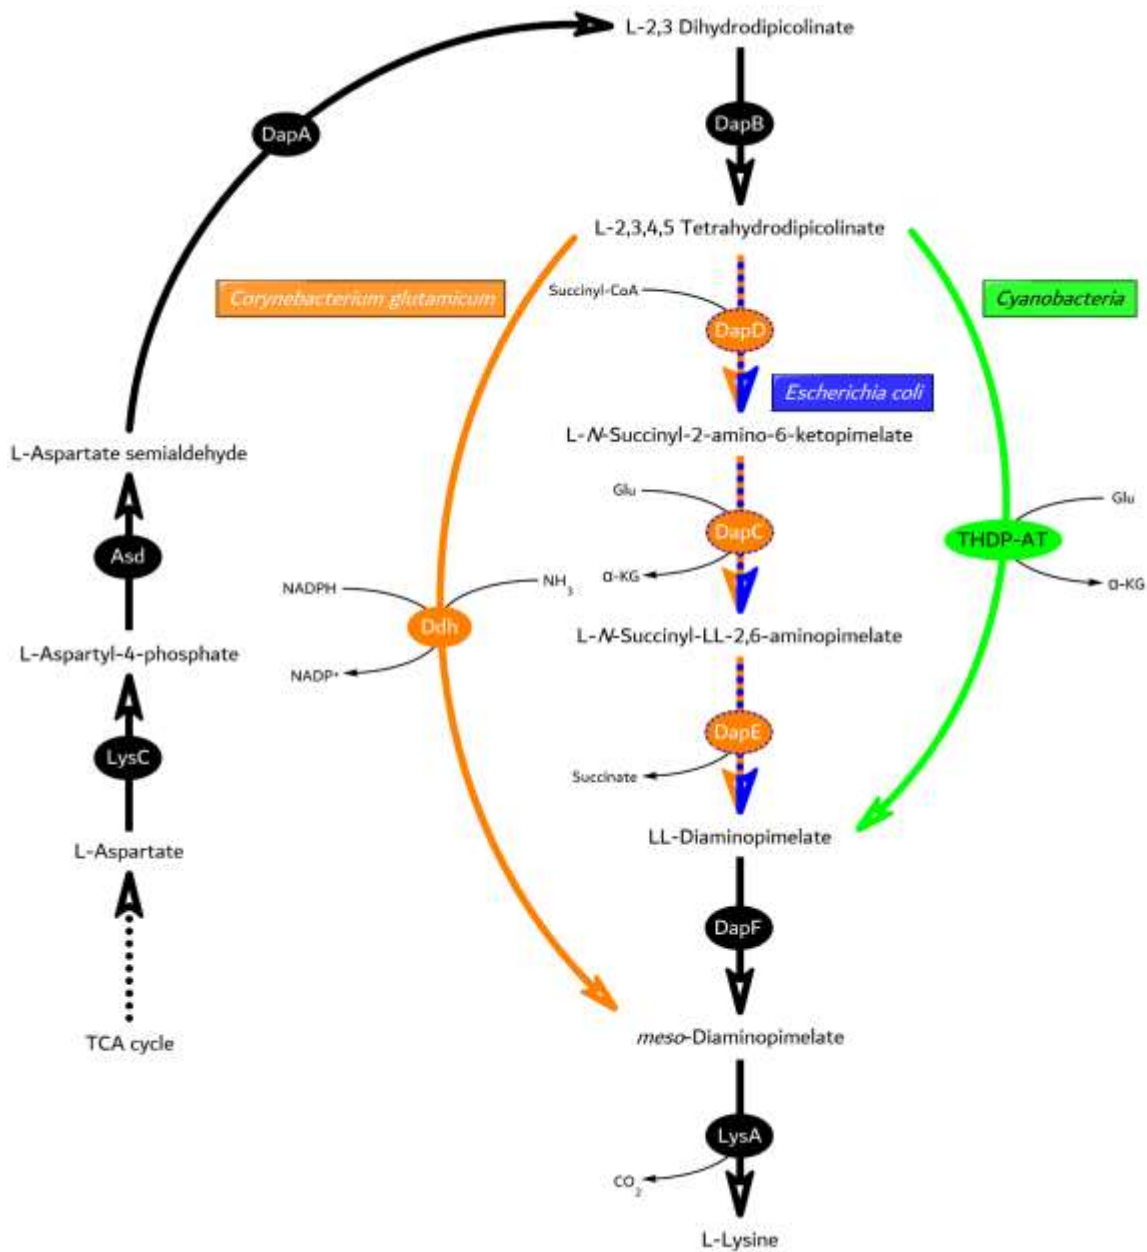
L-2,3 Dihydrodipicolinate

DapA

DapB

L-2,3,4,5 Tetrahydrodipicolinate

Corynebacterium glutamicum

Succinyl-CoA

DapD

Cyanobacteria

Escherichia coli

L-Aspartate semialdehyde

L-N-Succinyl-2-amino-6-ketopimelate

Glu

Glu

DapC

THDP-AT

Asd

α-KG

α-KG

NADPH

$NH_3$

Ddh

L-N-Succinyl-LL-2,6-aminopimelate

L-Aspartyl-4-phosphate

$NADP^+$

DapE

LysC

Succinate

LL-Diaminopimelate

L-Aspartate

DapF

TCA cycle

meso-Diaminopimelate

LysA

$CO_2$

L-Lysine